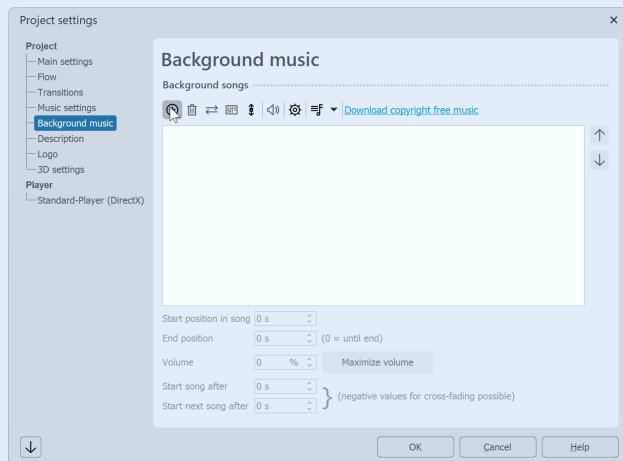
Project settings

Project
Main settings
Flow
Transitions
Music settings
Background music
Description
Logo
3D settings
Player
Standard-Player (DirectX)

Background music

Background songs

Download copyright free music

Start position in song 0 s
End position 0 s (0 = until end)
Volume 0 % Maximize volume
Start song after 0 s
Start next song after 0 s (negative values for cross-fading possible)

OK Cancel Help